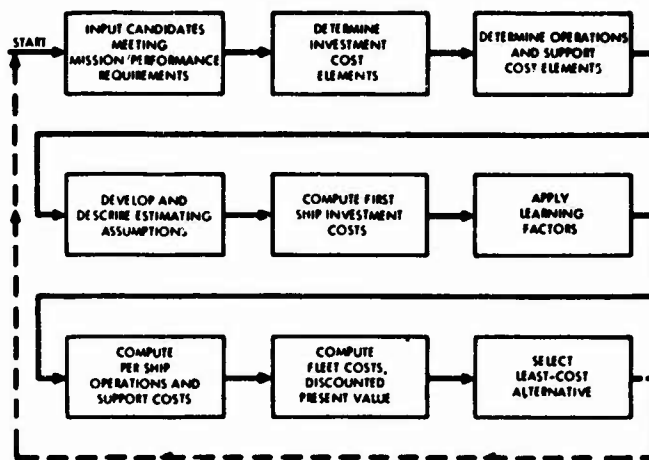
START

INPUT CANDIDATES MEETING MISSION/PERFORMANCE REQUIREMENTS

DETERMINE INVESTMENT COST ELEMENTS

DETERMINE OPERATIONS AND SUPPORT COST ELEMENTS

DEVELOP AND DESCRIBE ESTIMATING ASSUMPTIONS

COMPUTE FIRST SHIP INVESTMENT COSTS

APPLY LEARNING FACTORS

COMPUTE PER SHIP OPERATIONS AND SUPPORT COSTS

COMPUTE FLEET COSTS, DISCOUNTED PRESENT VALUE

SELECT LEAST-COST ALTERNATIVE